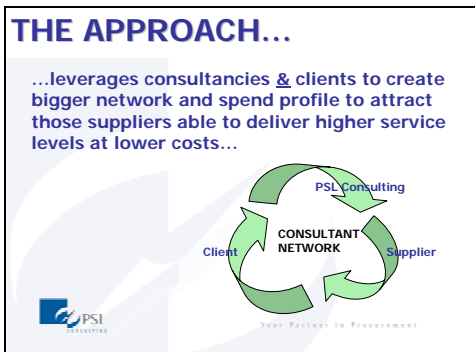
THE APPROACH…

…leverages consultancies & clients to create bigger network and spend profile to attract those suppliers able to deliver higher service levels at lower costs…

PSL Consulting

CONSULTANT NETWORK

Client

Supplier

PSI CONSULTING

Your Partner in Procurement